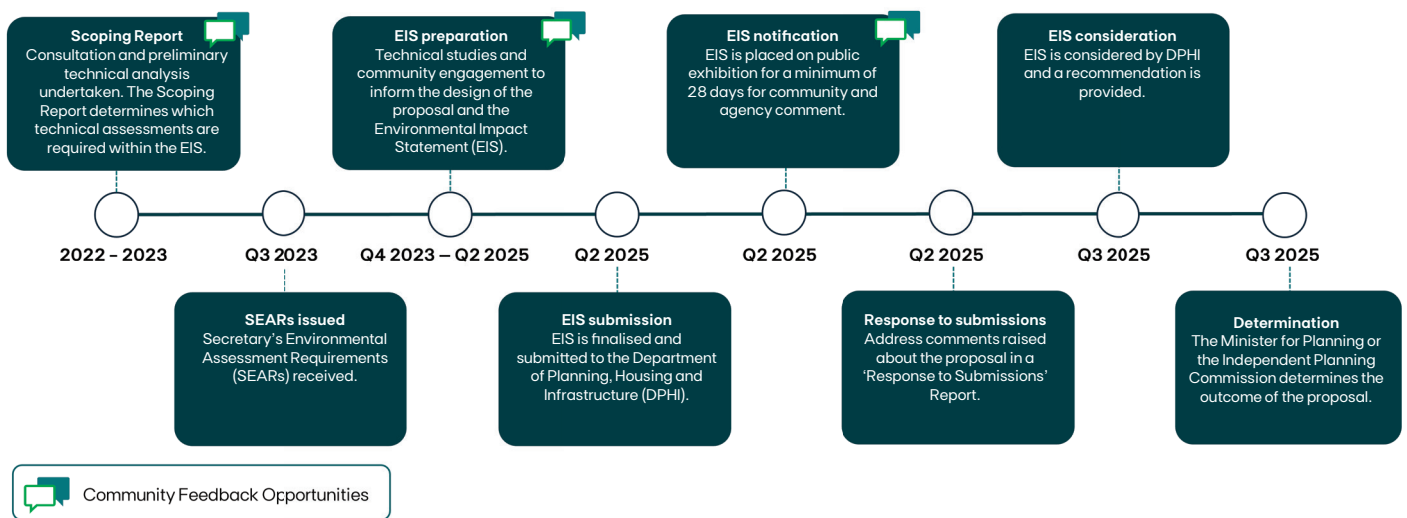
**Scoping Report**
Consultation and preliminary technical analysis undertaken. The Scoping Report determines which technical assessments are required within the EIS.

**EIS preparation**
Technical studies and community engagement to inform the design of the proposal and the Environmental Impact Statement (EIS).

**EIS notification**
EIS is placed on public exhibition for a minimum of 28 days for community and agency comment.

**EIS consideration**
EIS is considered by DPHI and a recommendation is provided.

2022 – 2023

Q3 2023

Q4 2023 – Q2 2025

Q2 2025

Q2 2025

Q2 2025

Q3 2025

Q3 2025

**SEARs issued**
Secretary's Environmental Assessment Requirements (SEARs) received.

**EIS submission**
EIS is finalised and submitted to the Department of Planning, Housing and Infrastructure (DPHI).

**Response to submissions**
Address comments raised about the proposal in a 'Response to Submissions' Report.

**Determination**
The Minister for Planning or the Independent Planning Commission determines the outcome of the proposal.

Community Feedback Opportunities